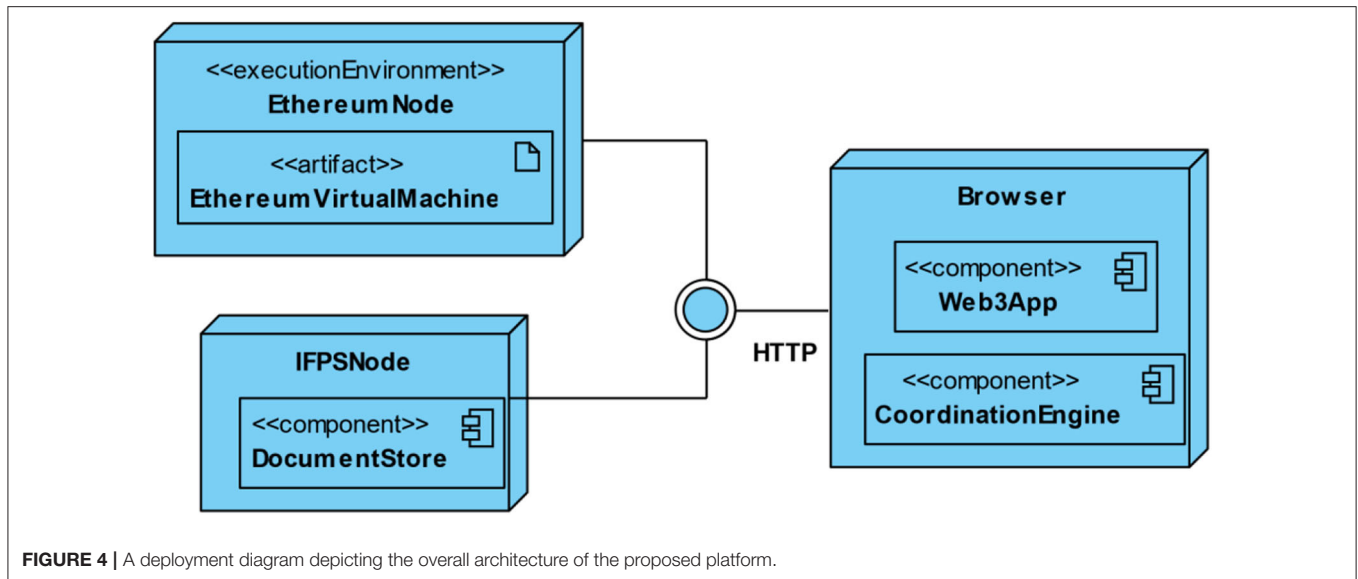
<<executionEnvironment>>
EthereumNode

<<artifact>>
EthereumVirtualMachine

Browser

<<component>>
Web3App

HTTP

<<component>>
CoordinationEngine

IFPSNode

<<component>>
DocumentStore

**FIGURE 4 |** A deployment diagram depicting the overall architecture of the proposed platform.